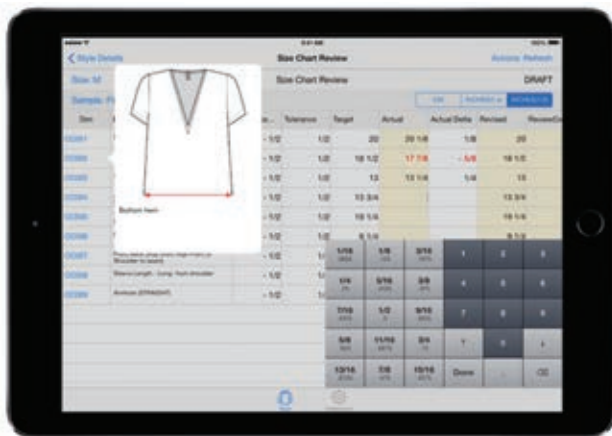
< Style Details | Size Chart Review | Actions Refresh

Size: M | Size Chart Review | DRAFT

Sample: P

Bottom hem

| Dim | | Tolerance | Target | Actual | Actual Delta | Revised | Review |
|---|---|---|---|---|---|---|---|
| | - 1/2 | 1/2 | 20 | 20 1/8 | 1/8 | 20 | |
| | - 1/2 | 1/2 | 18 1/2 | 17 7/8 | - 5/8 | 18 1/2 | |
| | - 1/2 | 1/2 | 13 | 13 1/4 | 1/4 | 13 | |
| | - 1/2 | 1/2 | 13 3/4 | | | 13 3/4 | |
| | - 1/2 | 1/2 | 19 1/4 | | | 19 1/4 | |
| | - 1/2 | 1/2 | 9 1/4 | | | 9 1/2 | |
| | - 1/2 | | | | | | |
| Sleeve Length - Long from shoulder | - 1/2 | | | | | | |
| Armhole (STRAIGHT) | - 1/2 | | | | | | |

| 1/16 | 1/8 | 3/16 | 1 | 2 | 3 |
|---|---|---|---|---|---|
| 1/4 | 5/16 | 3/8 | 4 | 5 | 6 |
| 7/16 | 1/2 | 9/16 | 7 | 8 | 9 |
| 5/8 | 11/16 | 3/4 | - | 0 | + |
| 13/16 | 7/8 | 15/16 | Done | . | ⌫ |